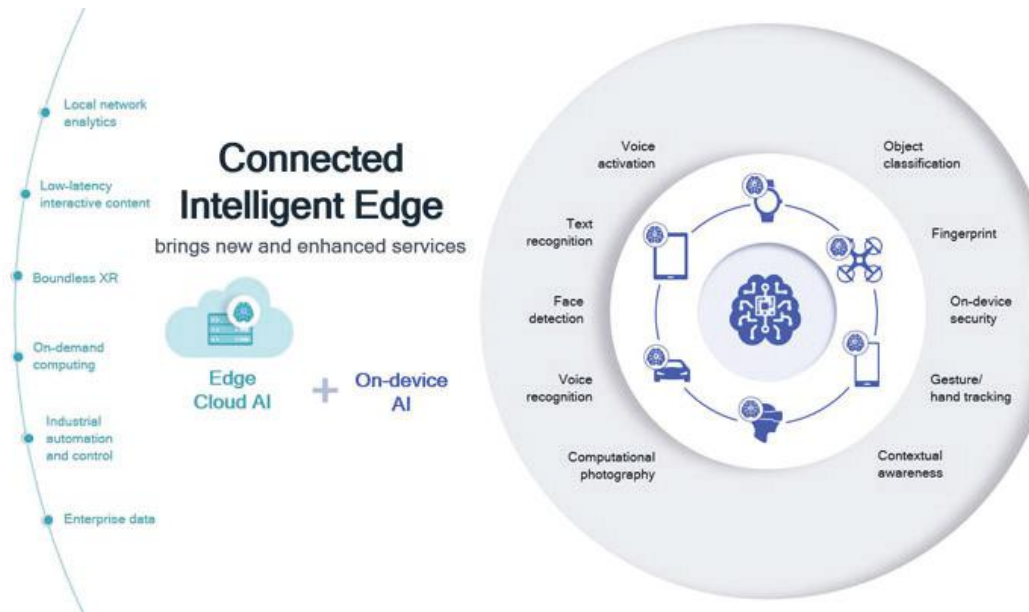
Local network analytics

Low-latency interactive content

Boundless XR

On-demand computing

Industrial automation and control

Enterprise data

Connected Intelligent Edge

brings new and enhanced services

Edge Cloud AI

+

On-device AI

Voice activation

Object classification

Text recognition

Fingerprint

Face detection

On-device security

Voice recognition

Gesture/ hand tracking

Computational photography

Contextual awareness